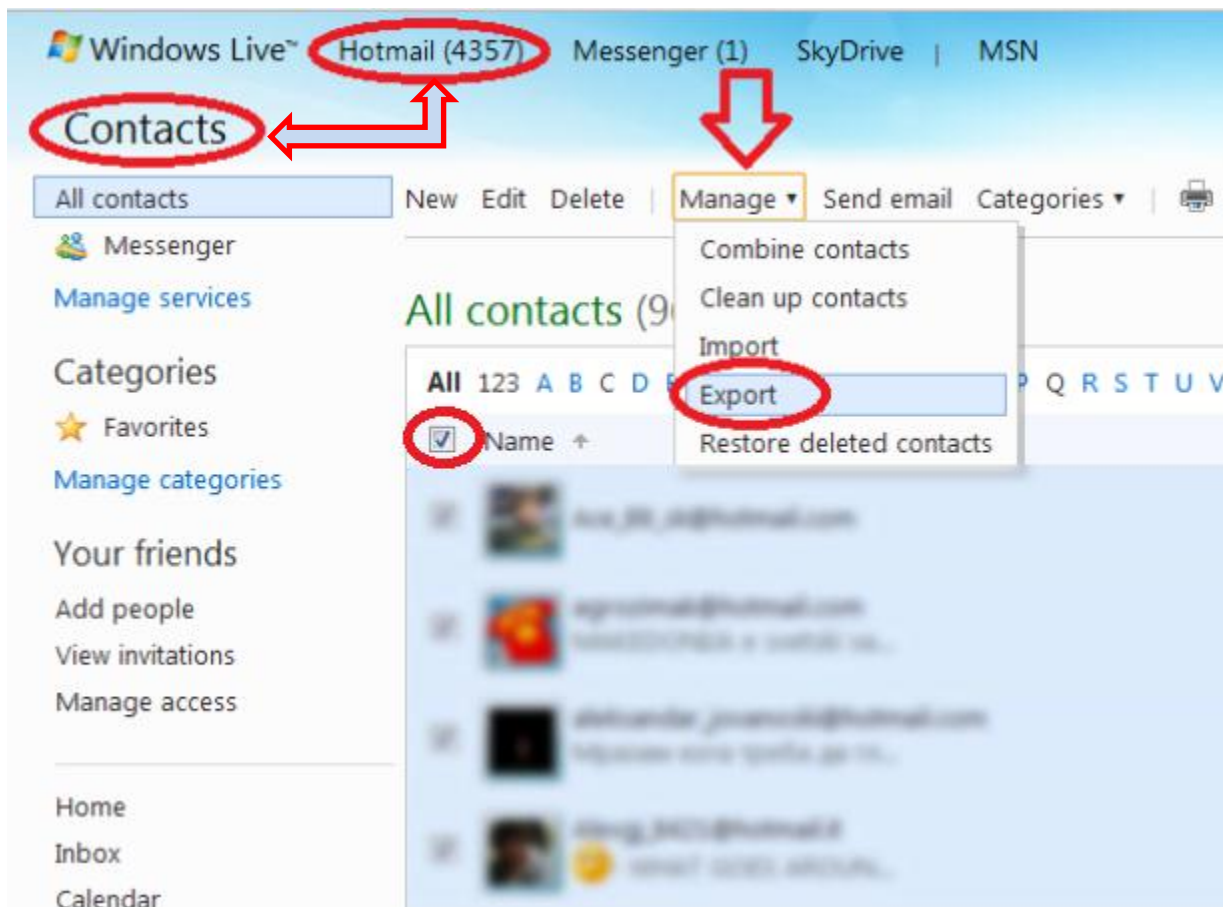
Windows Live™ Hotmail (4357) Messenger (1) SkyDrive | MSN

Contacts

All contacts
Messenger
Manage services

Categories
Favorites
Manage categories

Your friends
Add people
View invitations
Manage access

Home
Inbox
Calendar

New Edit Delete | Manage ▾ Send email Categories ▾ |

Combine contacts
Clean up contacts
Import
Export
Restore deleted contacts

All contacts (9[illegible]

All 123 A B C D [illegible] P Q R S T U V

Name

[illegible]

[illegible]
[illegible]

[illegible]
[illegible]

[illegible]
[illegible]